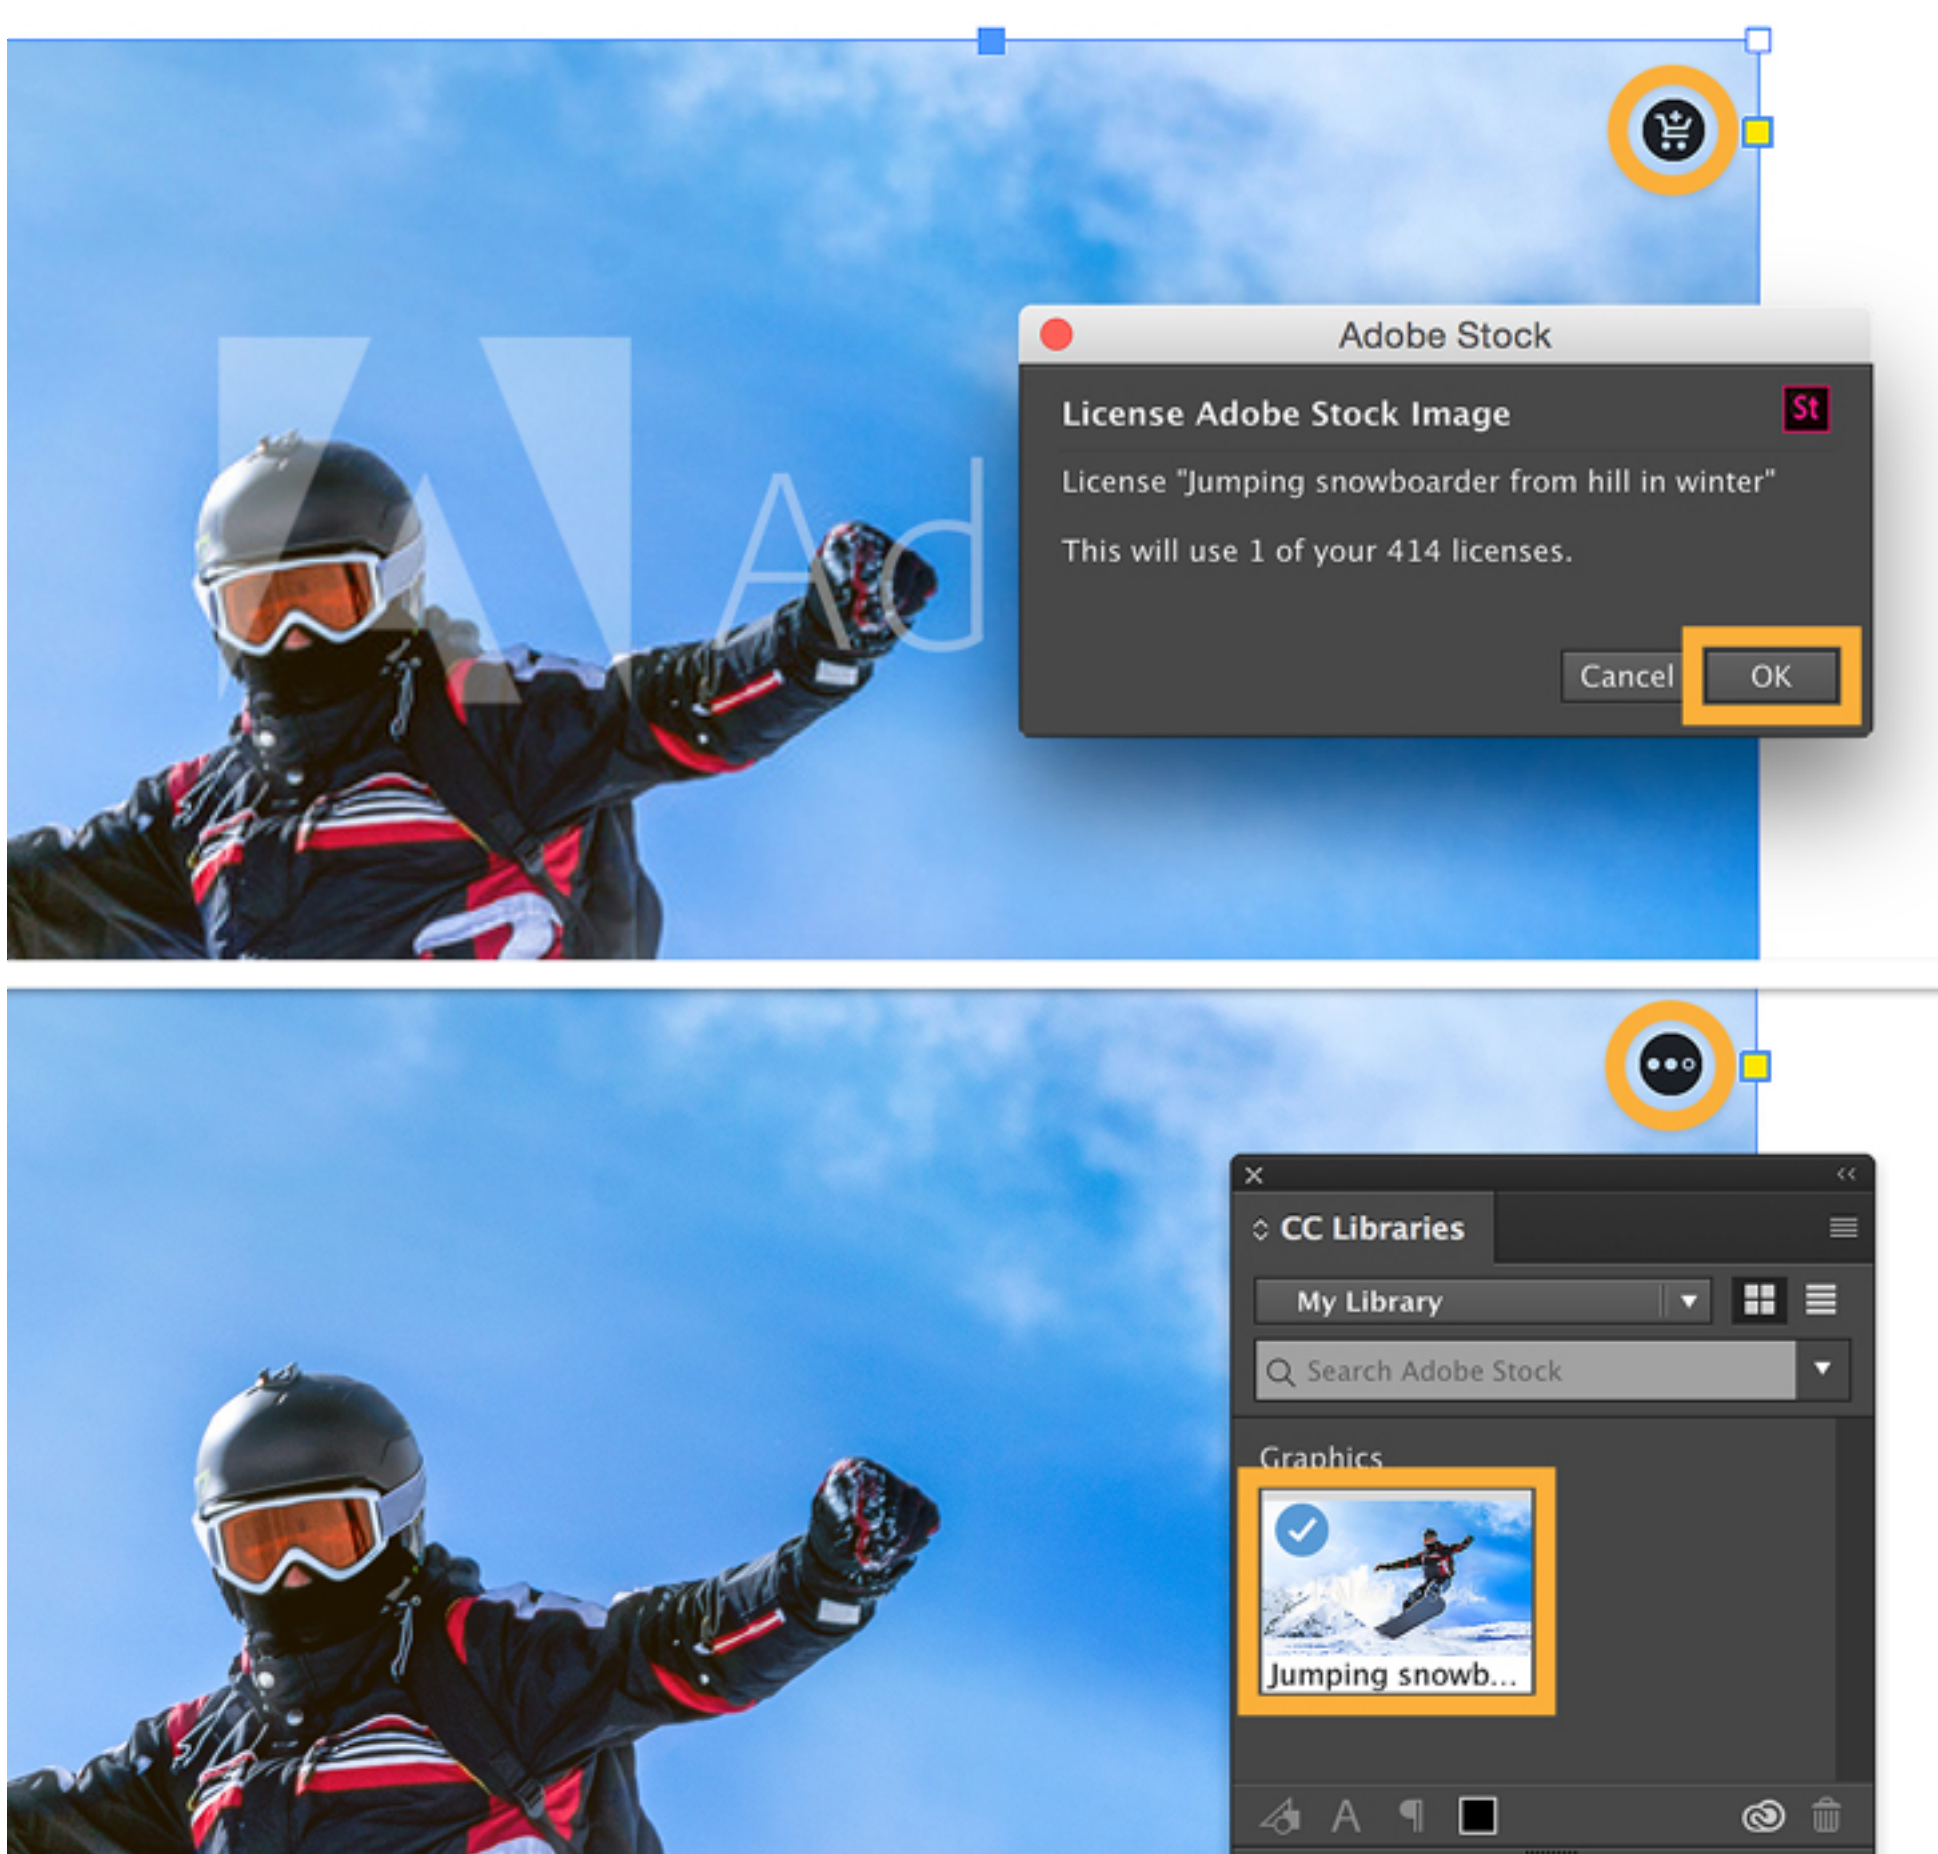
Adobe Stock

License Adobe Stock Image

St

License "Jumping snowboarder from hill in winter"

This will use 1 of your 414 licenses.

Cancel

OK

CC Libraries

My Library

Search Adobe Stock

Graphics

Jumping snowb...